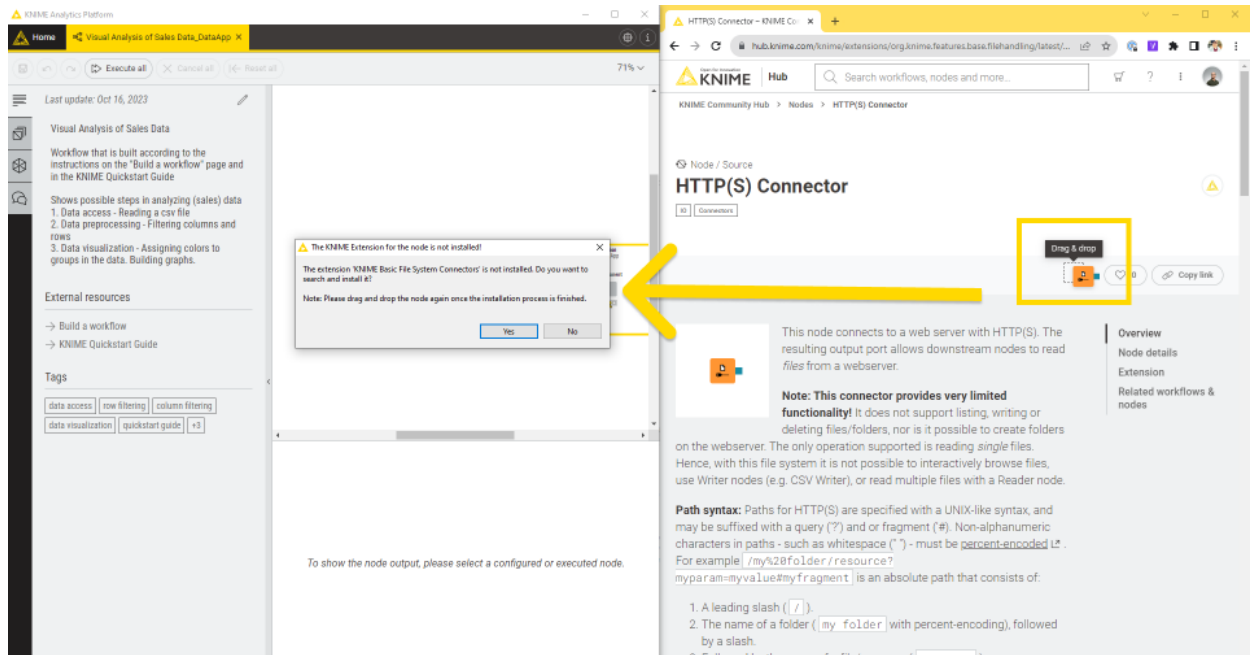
KNIME Analytics Platform

Home
Visual Analysis of Sales Data_DataApp

Execute all
Cancel all
Reset all
71%

Last update: Oct 16, 2023

Visual Analysis of Sales Data

Workflow that is built according to the instructions on the "Build a workflow" page and in the KNIME Quickstart Guide

Shows possible steps in analyzing (sales) data
1. Data access - Reading a csv file
2. Data preprocessing - Filtering columns and rows
3. Data visualization - Assigning colors to groups in the data. Building graphs.

External resources

→ Build a workflow
→ KNIME Quickstart Guide

Tags

data access
row filtering
column filtering
data visualization
quickstart guide
+3

The KNIME Extension for the node is not installed!

The extension 'KNIME Basic File System Connectors' is not installed. Do you want to search and install it?

Note: Please drag and drop the node again once the installation process is finished.

Yes
No

To show the node output, please select a configured or executed node.

HTTP(S) Connector – KNIME Co

hub.knime.com/knime/extensions/org.knime.features.base.filehandling/latest/...

KNIME
Hub
Search workflows, nodes and more...

KNIME Community Hub > Nodes > HTTP(S) Connector

Node / Source

HTTP(S) Connector

IO
Connectors

Drag & drop

0
Copy link

This node connects to a web server with HTTP(S). The resulting output port allows downstream nodes to read *files* from a webserver.

**Note: This connector provides very limited functionality!** It does not support listing, writing or deleting files/folders, nor is it possible to create folders on the webserver. The only operation supported is reading *single* files. Hence, with this file system it is not possible to interactively browse files, use Writer nodes (e.g. CSV Writer), or read multiple files with a Reader node.

**Path syntax:** Paths for HTTP(S) are specified with a UNIX-like syntax, and may be suffixed with a query ('?') and or fragment ('#'). Non-alphanumeric characters in paths - such as whitespace (" ") - must be percent-encoded. For example /my%20folder/resource?myparam=myvalue#myfragment is an absolute path that consists of:

1. A leading slash ( / ).
2. The name of a folder ( my folder with percent-encoding), followed by a slash.

Overview
Node details
Extension
Related workflows & nodes